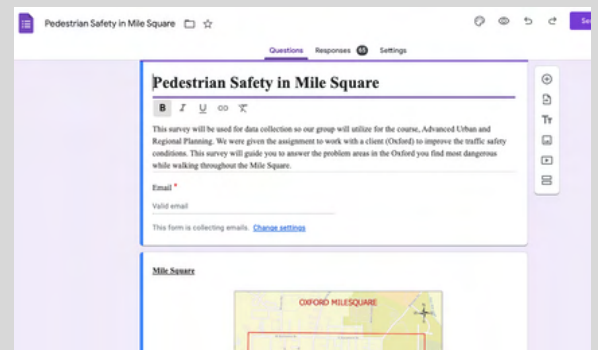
Pedestrian Safety in Mile Square

Questions Responses 65 Settings

Se

Pedestrian Safety in Mile Square

B I U

This survey will be used for data collection so our group will utilize for the course, Advanced Urban and Regional Planning. We were given the assignment to work with a client (Oxford) to improve the traffic safety conditions. This survey will guide you to answer the problem areas in the Oxford you find most dangerous while walking throughout the Mile Square.

Email *

Valid email

This form is collecting emails. Change settings

Mile Square

OXFORD MILESQUARE